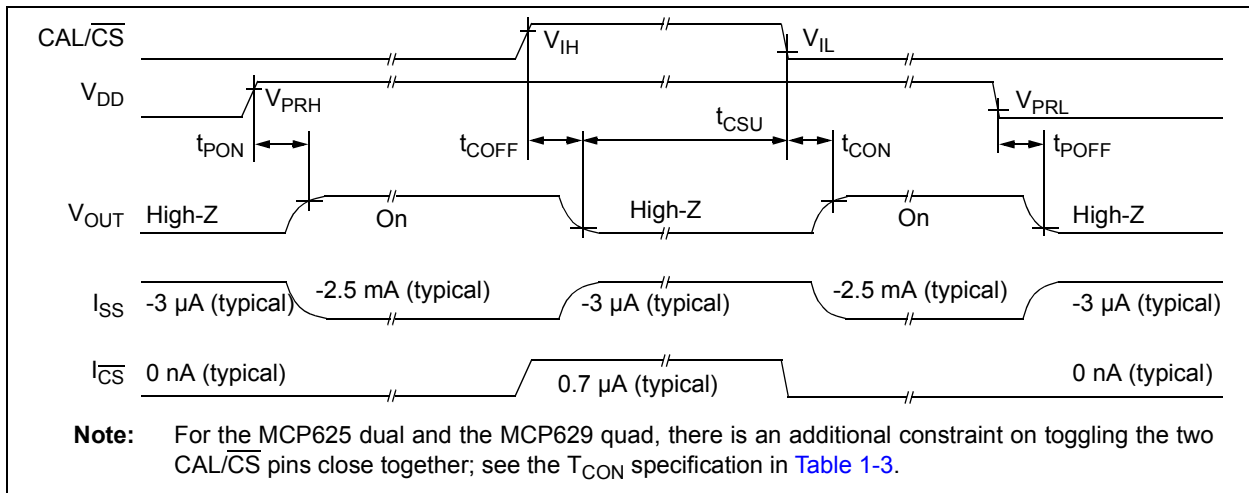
CAL/$\overline{CS}$

$V_{IH}$

$V_{IL}$

$V_{DD}$

$V_{PRH}$

$V_{PRL}$

$t_{PON}$

$t_{COFF}$

$t_{CSU}$

$t_{CON}$

$t_{POFF}$

$V_{OUT}$ High-Z

On

High-Z

On

High-Z

$I_{SS}$ -3 µA (typical)

-2.5 mA (typical)

-3 µA (typical)

-2.5 mA (typical)

-3 µA (typical)

$I_{\overline{CS}}$ 0 nA (typical)

0.7 µA (typical)

0 nA (typical)

**Note:** For the MCP625 dual and the MCP629 quad, there is an additional constraint on toggling the two CAL/$\overline{CS}$ pins close together; see the $T_{CON}$ specification in Table 1-3.